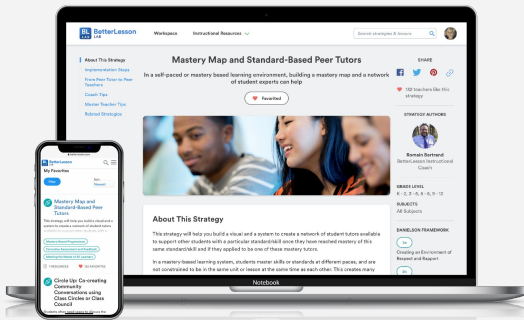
BL BetterLesson LAB

Workspace

Instructional Resources

Search strategies & lessons

About This Strategy

Implementation Steps

From Peer Tutor to Peer Teachers

Coach Tips

Master Teacher Tips

Related Strategies

Mastery Map and Standard-Based Peer Tutors

In a self-paced or mastery based learning environment, building a mastery map and a network of student experts can help

Favorited

About This Strategy

This strategy will help you build a visual and a system to create a network of student tutors available to support other students with a particular standard/skill once they have reached mastery of this same standard/skill and if they applied to be one of these mastery tutors.

In a mastery-based learning system, students master skills or standards at different paces, and are not constrained to be in the same unit or lesson at the same time as each other. This creates many

SHARE

132 teachers like this strategy

STRATEGY AUTHORS

Romain Bertrand
BetterLesson Instructional Coach

GRADE LEVEL
K | 1 | 2 | 3 | 4 | 5 | 6 | 7 | 8 | 9 | 10 | 11 | 12

SUBJECTS
All Subjects

DANIELSON FRAMEWORK

Creating an Environment of Respect and Rapport

2c

Notebook

betterlesson.com

BetterLesson LAB

My Favorites

Mastery Map and Standard-Based Peer Tutors

This strategy will help you build a visual and a system to create a network of student tutors available to support other students

Mastery-Based Progression

Formative Assessment and Feedback

Building Mastery Skill

Circle Up: Co-creating Community Conversations using Class Circles or Class Council